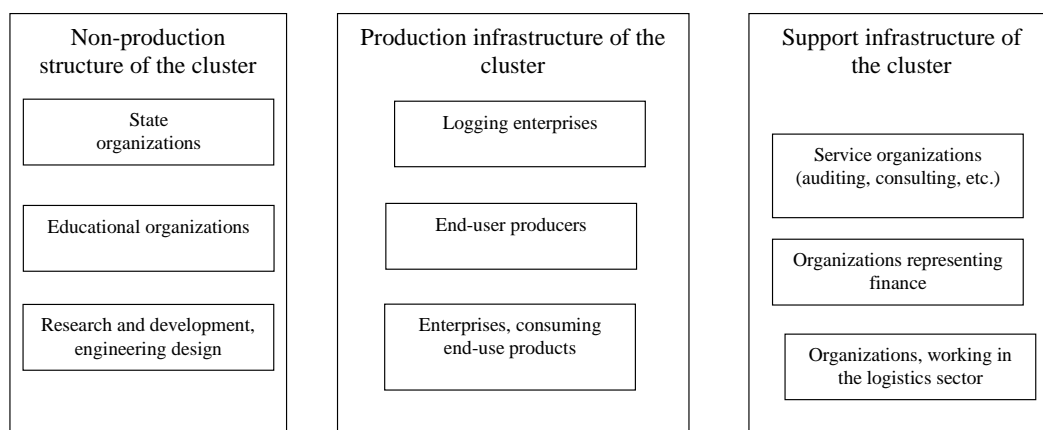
Non-production structure of the cluster

State organizations

Educational organizations

Research and development, engineering design

Production infrastructure of the cluster

Logging enterprises

End-user producers

Enterprises, consuming end-use products

Support infrastructure of the cluster

Service organizations (auditing, consulting, etc.)

Organizations representing finance

Organizations, working in the logistics sector